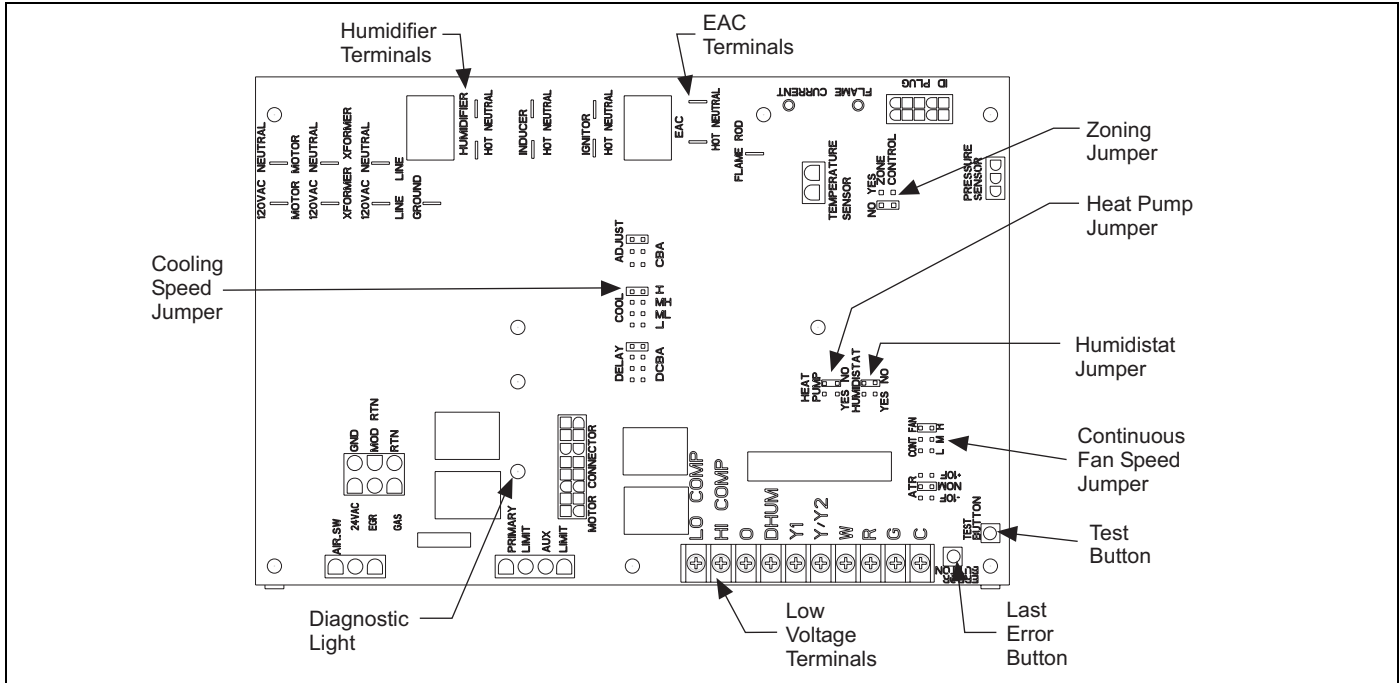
Humidifier Terminals

EAC Terminals

Zoning Jumper

Heat Pump Jumper

Cooling Speed Jumper

Humidistat Jumper

Continuous Fan Speed Jumper

Test Button

Diagnostic Light

Low Voltage Terminals

Last Error Button

120VAC NEUTRAL
MOTOR MOTOR
120VAC NEUTRAL
XFORMER XFORMER
120VAC NEUTRAL
LINE LINE
GROUND

HUMIDIFIER
HOT NEUTRAL

INDUCER
HOT NEUTRAL

IGNITOR
HOT NEUTRAL

EAC
HOT NEUTRAL

FLAME ROD

FLAME CURRENT

ID PLUG

TEMPERATURE SENSOR

NO YES
ZONE CONTROL

PRESSURE SENSOR

ADJUST
CBA

COOL
H
MH
ML
L

DELAY
DCBA

HEAT PUMP
YES NO

HUMIDISTAT
YES NO

CONT FAN
L M H

ATR
+10F
NOM
-10F

TEST BUTTON

GND MOD RTN
RTN

AIR.SW
24VAC
EGR
GAS

PRIMARY LIMIT
AUX LIMIT

MOTOR CONNECTOR

LO COMP
HI COMP
O
DHUM
Y1
Y/Y2
W
R
G
C

ERROR BUTTON